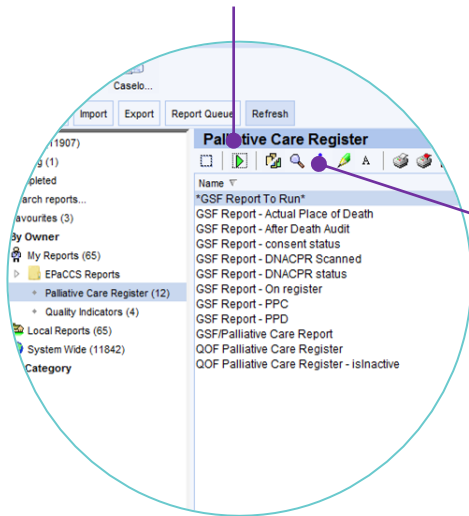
Caselo...

Import
Export
Report Queue
Refresh

(1907)
g (1)
pleted
rch reports...
avourites (3)
y Owner
My Reports (65)
EPaCCS Reports
Palliative Care Register (12)
Quality Indicators (4)
Local Reports (65)
System Wide (11842)
Category

Palliative Care Register

Name

*GSF Report To Run*
GSF Report - Actual Place of Death
GSF Report - After Death Audit
GSF Report - consent status
GSF Report - DNACPR Scanned
GSF Report - DNACPR status
GSF Report - On register
GSF Report - PPC
GSF Report - PPD
GSF/Palliative Care Report
QOF Palliative Care Register
QOF Palliative Care Register - isInactive